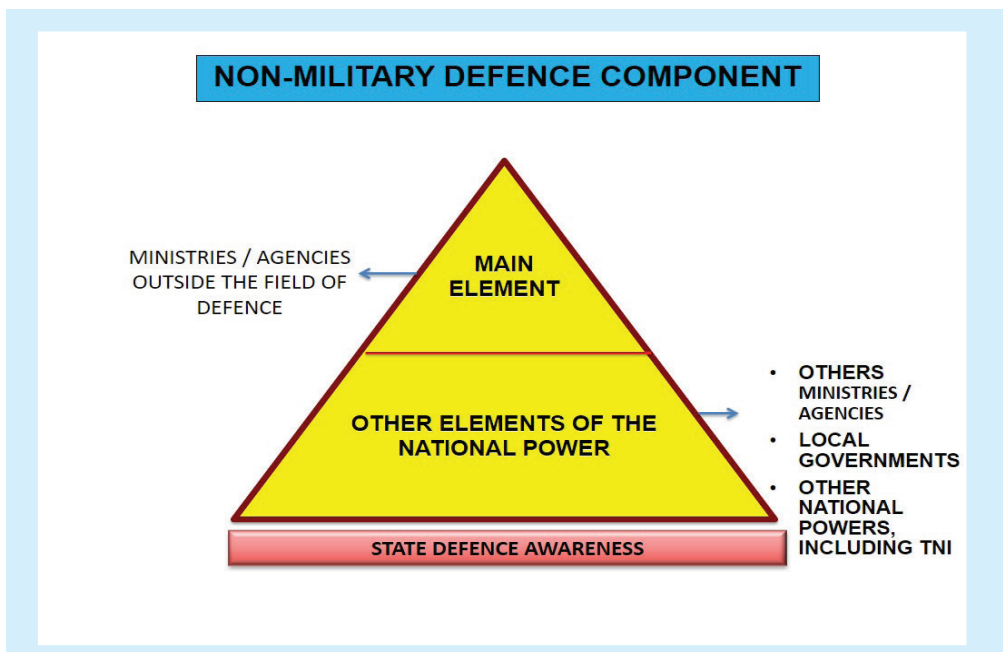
NON-MILITARY DEFENCE COMPONENT

MINISTRIES / AGENCIES OUTSIDE THE FIELD OF DEFENCE

MAIN ELEMENT

OTHER ELEMENTS OF THE NATIONAL POWER

- OTHERS MINISTRIES / AGENCIES
- LOCAL GOVERNMENTS
- OTHER NATIONAL POWERS, INCLUDING TNI

STATE DEFENCE AWARENESS